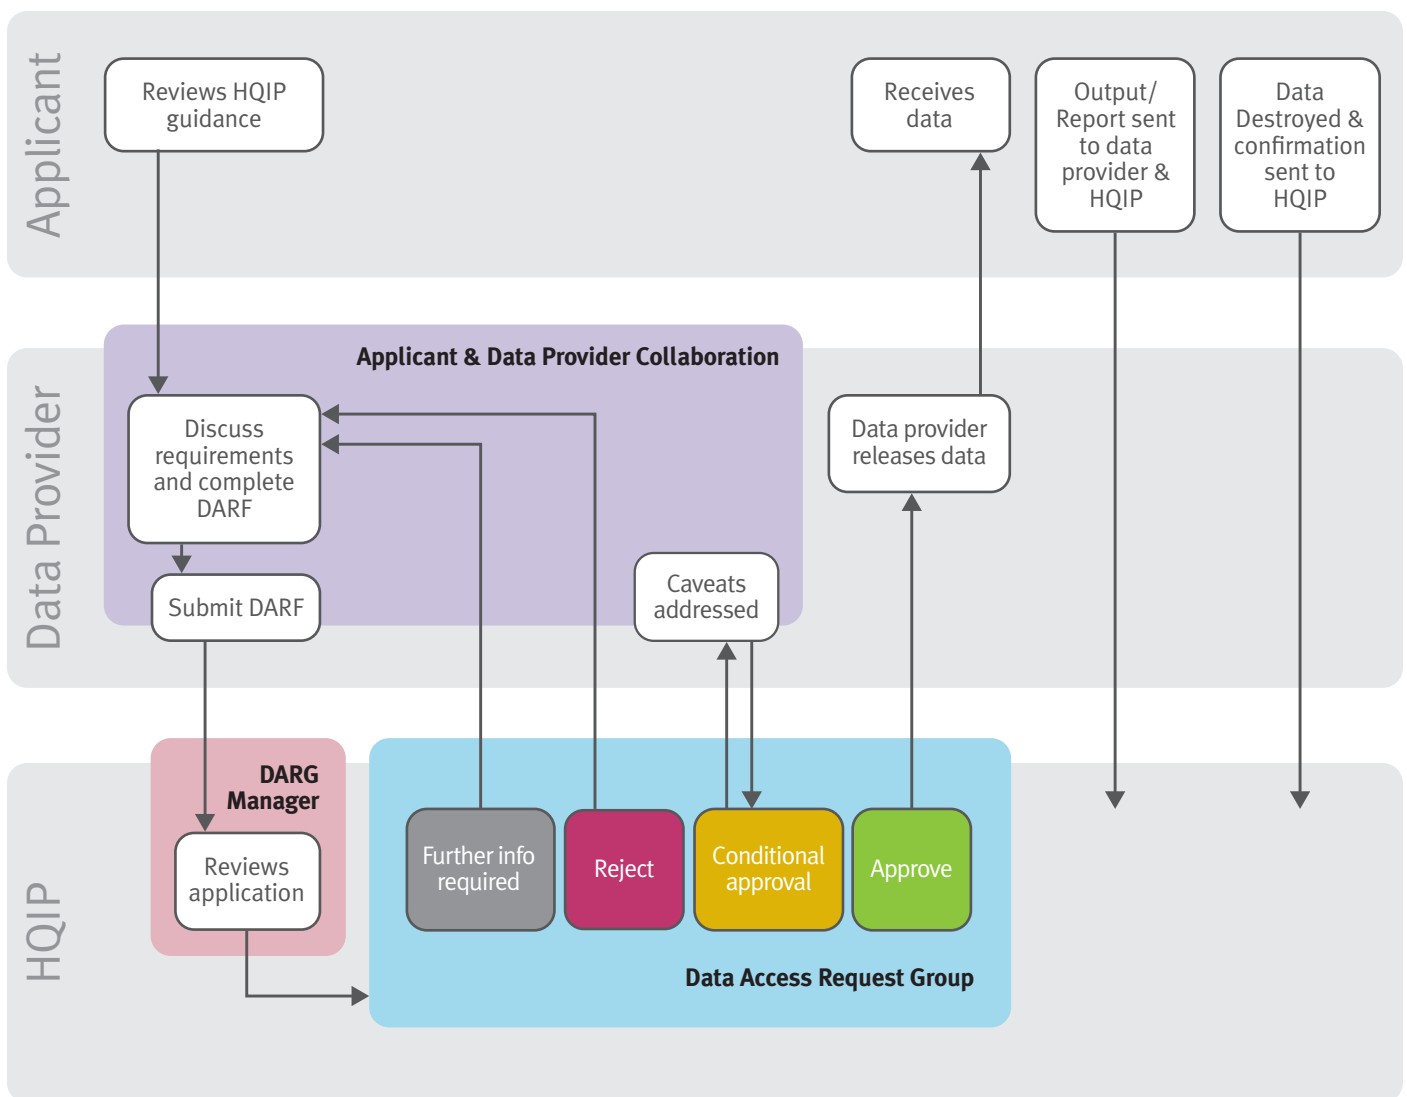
Applicant

Reviews HQIP guidance

Receives data

Output/ Report sent to data provider & HQIP

Data Destroyed & confirmation sent to HQIP

Data Provider

Applicant & Data Provider Collaboration

Discuss requirements and complete DARF

Submit DARF

Caveats addressed

Data provider releases data

HQIP

DARG Manager

Reviews application

Further info required

Reject

Conditional approval

Approve

Data Access Request Group